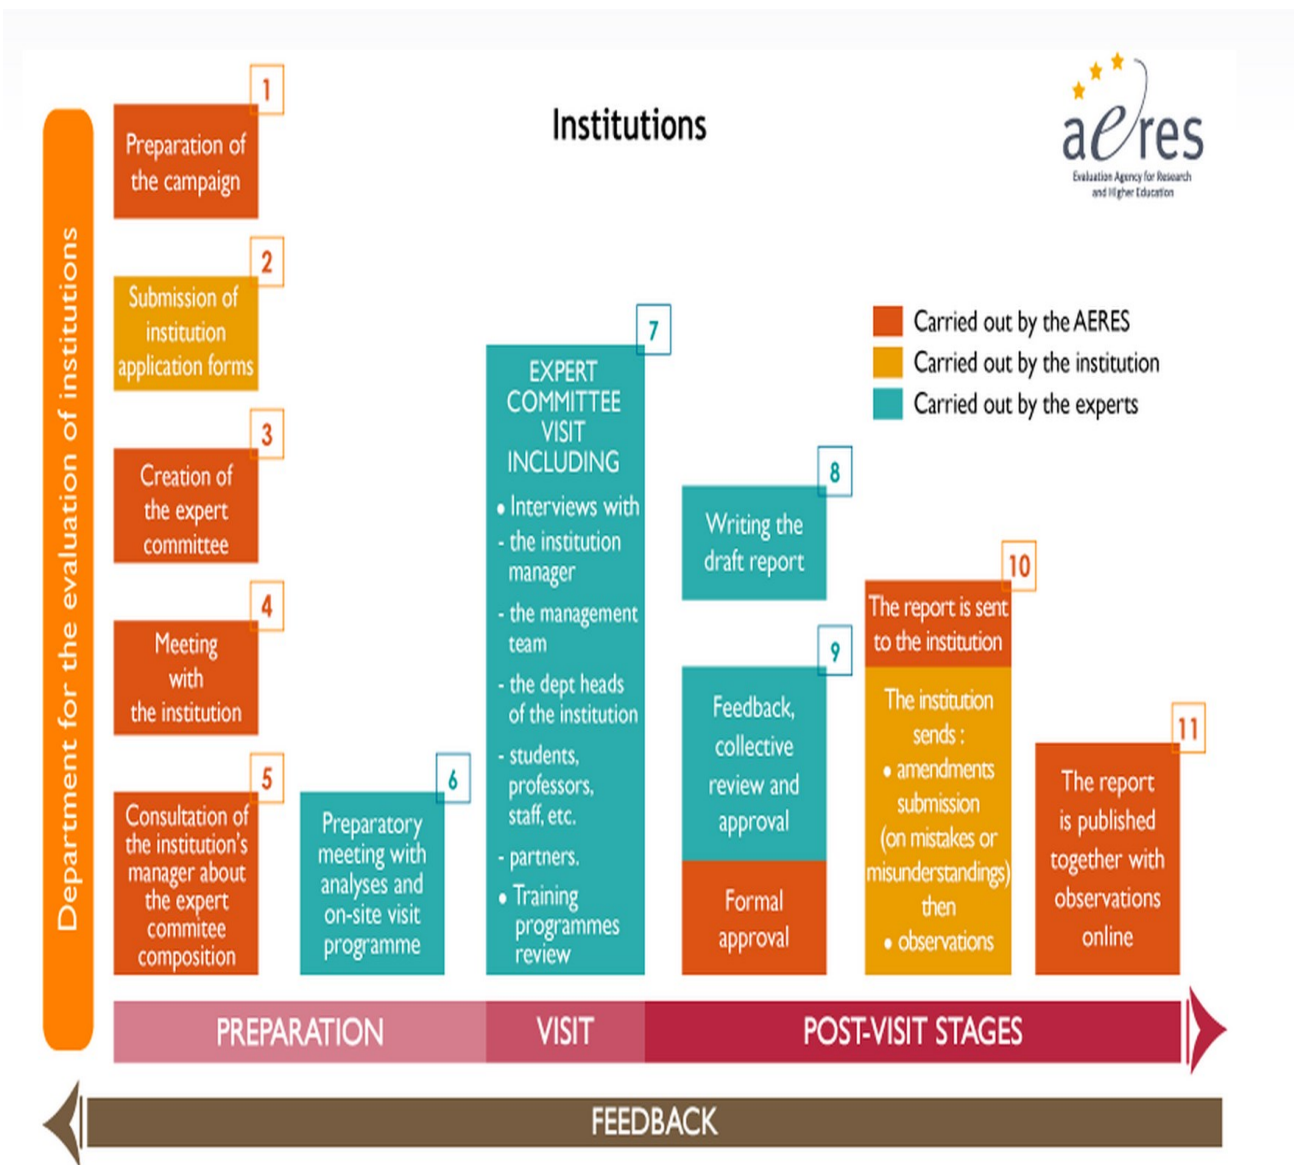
Institutions

aeres
Evaluation Agency for Research and Higher Education

Department for the evaluation of institutions

1
Preparation of the campaign

2
Submission of institution application forms

3
Creation of the expert committee

4
Meeting with the institution

5
Consultation of the institution's manager about the expert commitee composition

6
Preparatory meeting with analyses and on-site visit programme

7
EXPERT COMMITTEE VISIT INCLUDING
• Interviews with
- the institution manager
- the management team
- the dept heads of the institution
- students, professors, staff, etc.
- partners.
• Training programmes review

Carried out by the AERES
Carried out by the institution
Carried out by the experts

8
Writing the draft report

9
Feedback, collective review and approval
Formal approval

10
The report is sent to the institution
The institution sends :
• amendments submission (on mistakes or misunderstandings) then
• observations

11
The report is published together with observations online

PREPARATION
VISIT
POST-VISIT STAGES

FEEDBACK